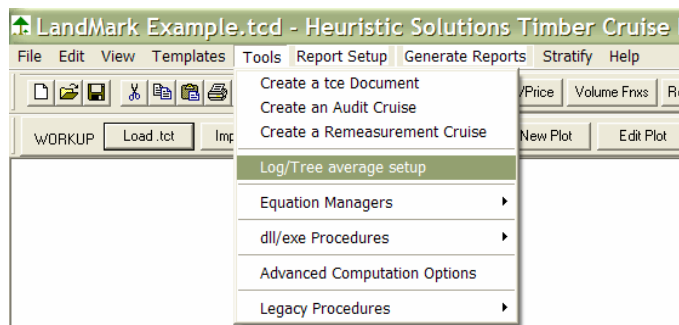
LandMark Example.tcd - Heuristic Solutions Timber Cruise

File Edit View Templates Tools Report Setup Generate Reports Stratify Help

/Price Volume Fnxs R

WORKUP Load .tct Im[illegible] New Plot Edit Plot

Create a tce Document
Create an Audit Cruise
Create a Remeasurement Cruise
Log/Tree average setup
Equation Managers
dll/exe Procedures
Advanced Computation Options
Legacy Procedures